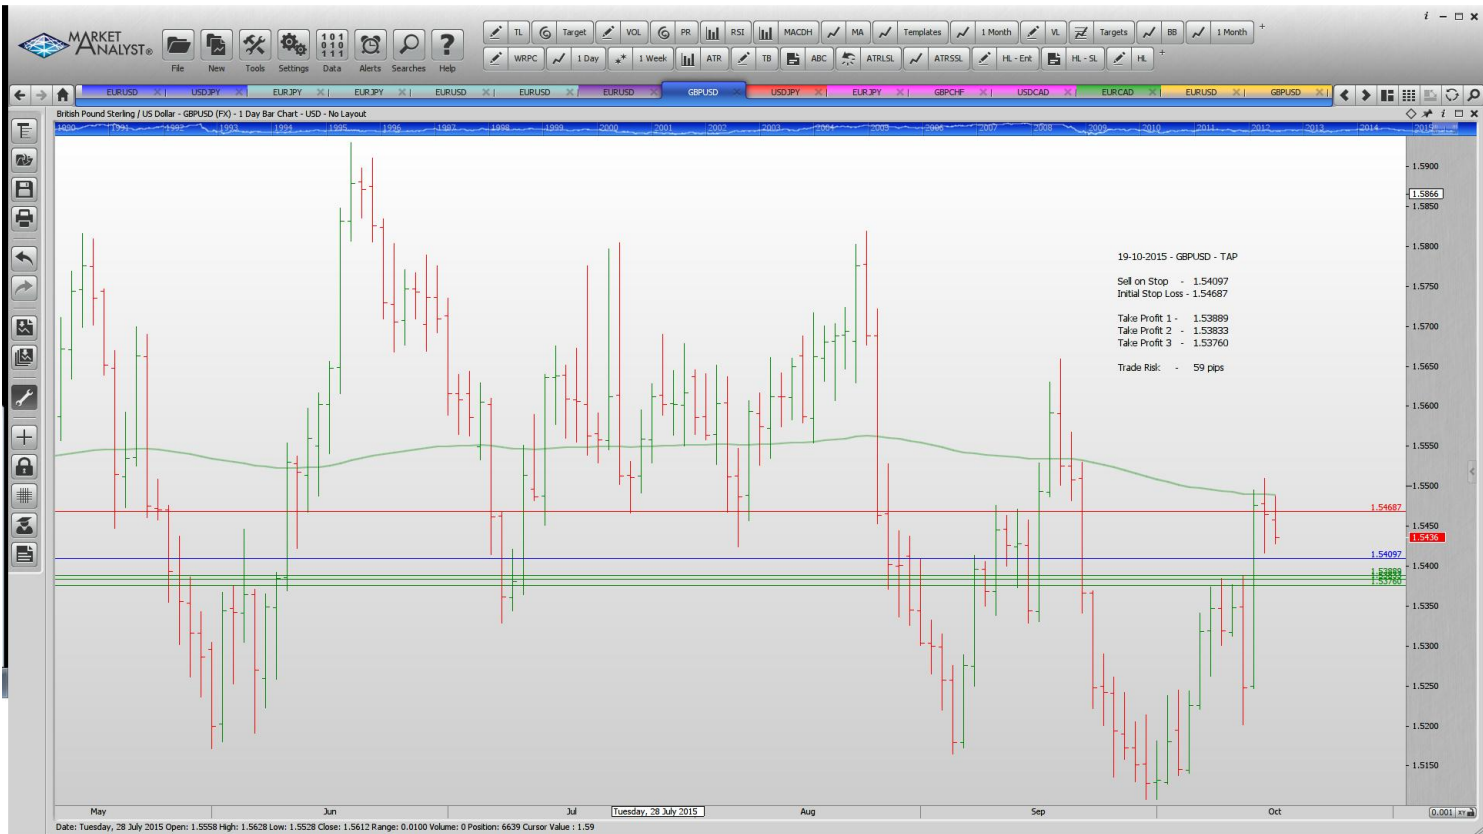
MARKET ANALYST®

File New Tools Settings Data Alerts Searches Help

TL Target VOL PR RSI MACDH MA Templates 1 Month VL Targets BB 1 Month

WRPC 1 Day 1 Week ATR TB ABC ATRLSL ATRSSL HL - Ent HL - SL HL

EURUSD USDJPY EURJPY EURJPY EURUSD EURUSD EURUSD GBPUSD USDJPY EURJPY GBPCHF USDCAD EURCAD EURUSD GBPUSD

British Pound Sterling / US Dollar - GBPUSD (FX) - 1 Day Bar Chart - USD - No Layout

1990 1991 1992 1993 1994 1995 1996 1997 1998 1999 2000 2001 2002 2003 2004 2005 2006 2007 2008 2009 2010 2011 2012 2013 2014 2015

19-10-2015 - GBPUSD - TAP

Sell on Stop - 1.54097
Initial Stop Loss - 1.54687

Take Profit 1 - 1.53889
Take Profit 2 - 1.53833
Take Profit 3 - 1.53760

Trade Risk - 59 pips

1.5900
1.5866
1.5850
1.5800
1.5750
1.5700
1.5650
1.5600
1.5550
1.5500
1.54687
1.5450
1.5436
1.54097
1.5400
1.53889
1.53833
1.53760
1.5350
1.5300
1.5250
1.5200
1.5150

May Jun Jul Tuesday, 28 July 2015 Aug Sep Oct

0.001

Date: Tuesday, 28 July 2015 Open: 1.5558 High: 1.5628 Low: 1.5528 Close: 1.5612 Range: 0.0100 Volume: 0 Position: 6639 Cursor Value : 1.59